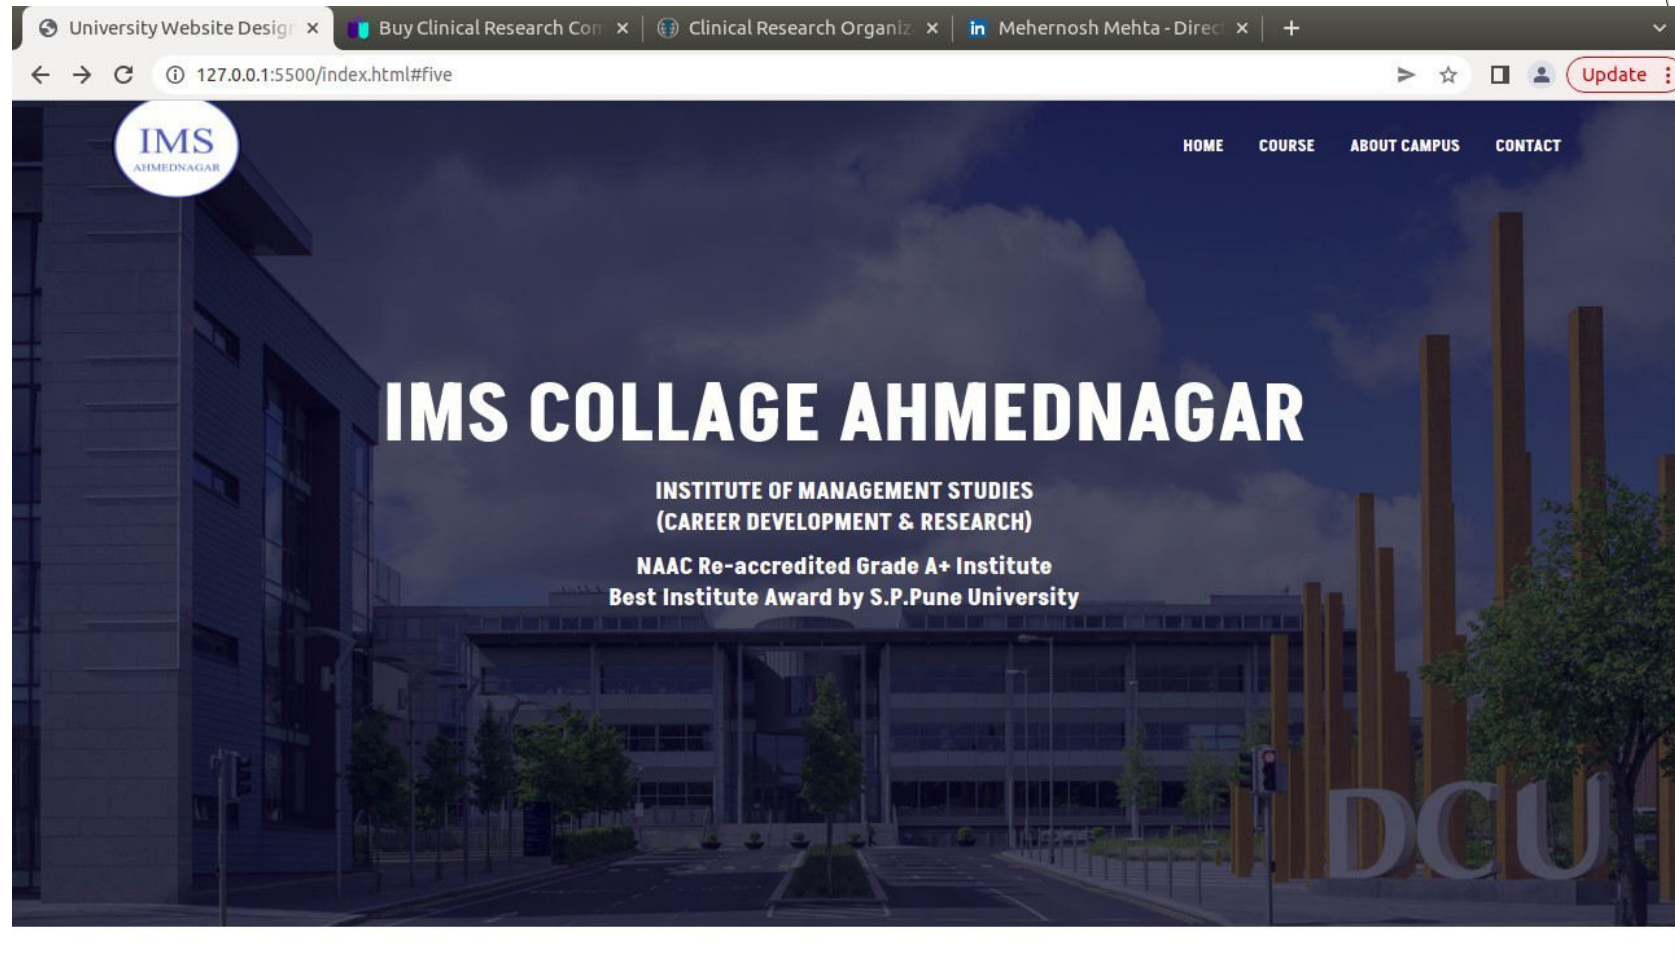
University Website Desig ×
Buy Clinical Research Con ×
Clinical Research Organiz ×
Mehernosh Mehta - Direc ×
+

127.0.0.1:5500/index.html#five

Update

IMS
AHMEDNAGAR

HOME
COURSE
ABOUT CAMPUS
CONTACT

IMS COLLAGE AHMEDNAGAR

INSTITUTE OF MANAGEMENT STUDIES
(CAREER DEVELOPMENT & RESEARCH)

NAAC Re-accredited Grade A+ Institute
Best Institute Award by S.P.Pune University

DCU